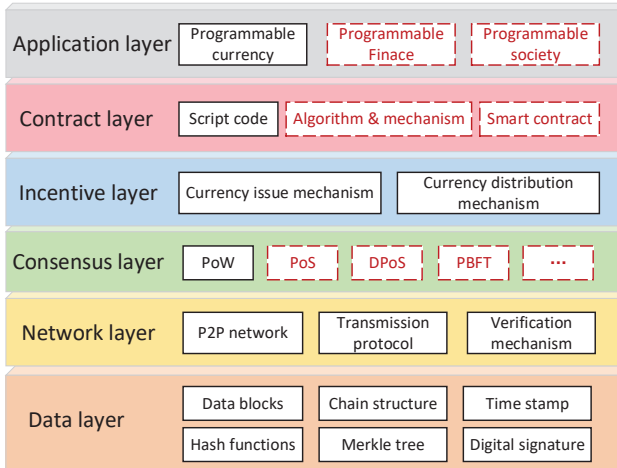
Application layer
Programmable currency
Programmable Finace
Programmable society

Contract layer
Script code
Algorithm & mechanism
Smart contract

Incentive layer
Currency issue mechanism
Currency distribution mechanism

Consensus layer
PoW
PoS
DPoS
PBFT
···

Network layer
P2P network
Transmission protocol
Verification mechanism

Data layer
Data blocks
Chain structure
Time stamp
Hash functions
Merkle tree
Digital signature